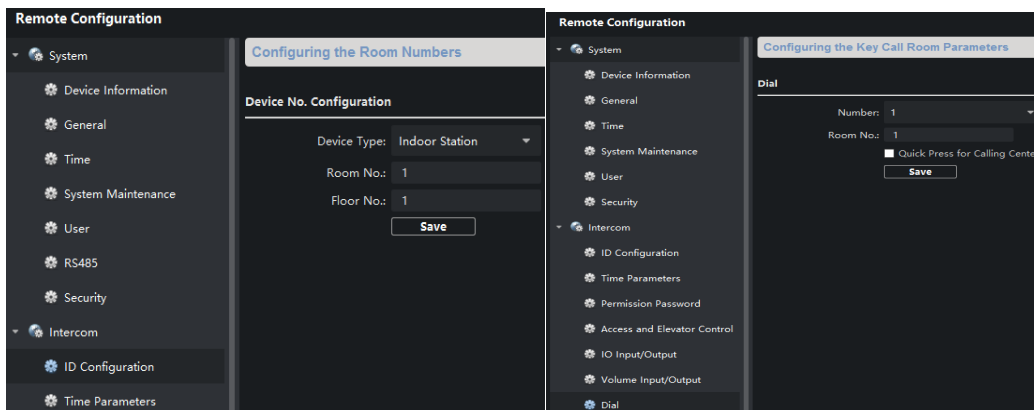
Remote Configuration

System

Device Information

General

Time

System Maintenance

User

RS485

Security

Intercom

ID Configuration

Time Parameters

Configuring the Room Numbers

Device No. Configuration

Device Type: Indoor Station

Room No.: 1

Floor No.: 1

Save

Remote Configuration

System

Device Information

General

Time

System Maintenance

User

Security

Intercom

ID Configuration

Time Parameters

Permission Password

Access and Elevator Control

IO Input/Output

Volume Input/Output

Dial

Configuring the Key Call Room Parameters

Dial

Number: 1

Room No.: 1

Quick Press for Calling Cente

Save